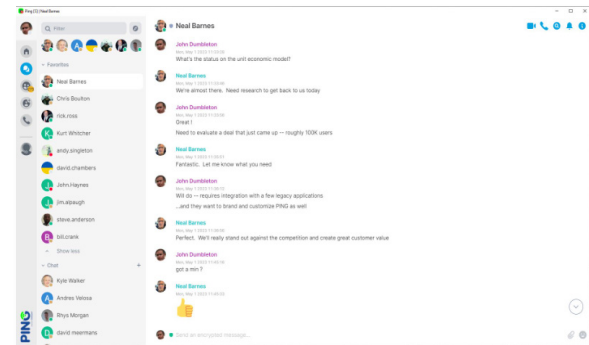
Ping (1) | Neal Barnes

Filter

Favorites

Neal Barnes
Chris Boulton
rick.ross
Kurt Whitcher
andy.singleton
david.chambers
John.Haynes
jim.abaugh
steve.anderson
bill.crank
Show less

Chat
Kyle Walker
Andres Velosa
Rhys Morgan
david meermans

PING

Neal Barnes

John Dumbleton
Mon May 1 2023 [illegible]
What's the status on the unit economic model?

Neal Barnes
Mon May 1 2023 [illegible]
We're almost there. Need research to get back to us today

John Dumbleton
Mon May 1 2023 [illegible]
Great !
Need to evaluate a deal that just came up — roughly 100K users

Neal Barnes
Mon May 1 2023 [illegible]
Fantastic. Let me know what you need

John Dumbleton
Mon May 1 2023 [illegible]
Will do — requires integration with a few legacy applications
...and they want to brand and customize PING as well

Neal Barnes
Mon May 1 2023 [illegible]
Perfect. We'll really stand out against the competition and create great customer value

John Dumbleton
Mon May 1 2023 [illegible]
got a min ?

Neal Barnes
Mon May 1 2023 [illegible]
👍

Send an encrypted message...